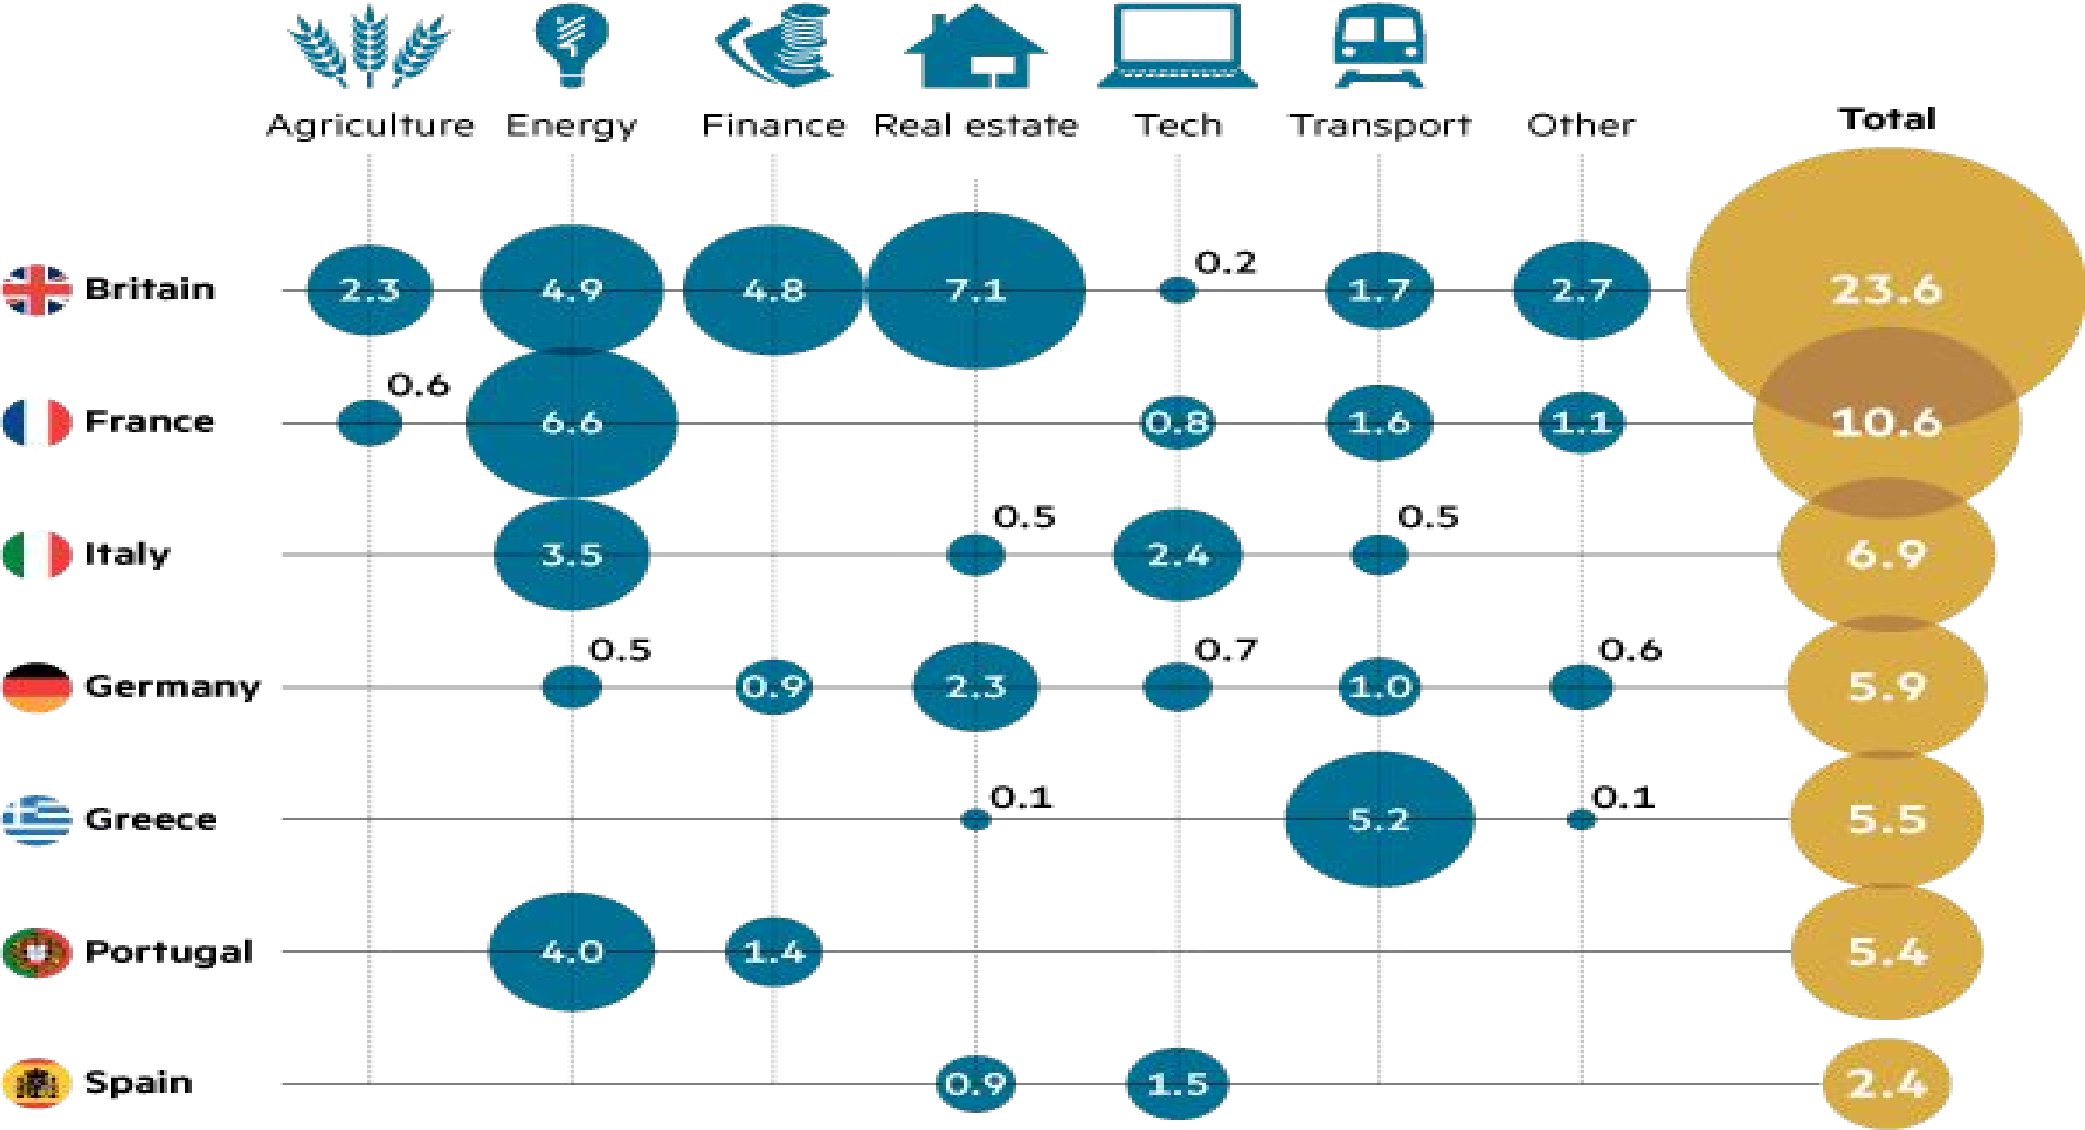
| | Agriculture | Energy | Finance | Real estate | Tech | Transport | Other | Total |
|---|---|---|---|---|---|---|---|---|
| Britain | 2.3 | 4.9 | 4.8 | 7.1 | 0.2 | 1.7 | 2.7 | 23.6 |
| France | 0.6 | 6.6 | | | 0.8 | 1.6 | 1.1 | 10.6 |
| Italy | | 3.5 | | 0.5 | 2.4 | 0.5 | | 6.9 |
| Germany | | 0.5 | 0.9 | 2.3 | 0.7 | 1.0 | 0.6 | 5.9 |
| Greece | | | | 0.1 | | 5.2 | 0.1 | 5.5 |
| Portugal | | 4.0 | 1.4 | | | | | 5.4 |
| Spain | | | | 0.9 | 1.5 | | | 2.4 |